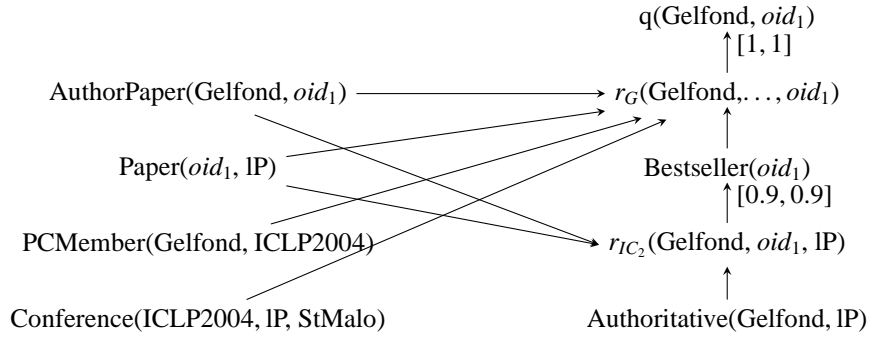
q(Gelfond, $oid_1$)

[1, 1]

AuthorPaper(Gelfond, $oid_1$)

$r_G$(Gelfond,. . . , $oid_1$)

Paper($oid_1$, lP)

Bestseller($oid_1$)

[0.9, 0.9]

PCMember(Gelfond, ICLP2004)

$r_{IC_2}$(Gelfond, $oid_1$, lP)

Conference(ICLP2004, lP, StMalo)

Authoritative(Gelfond, lP)